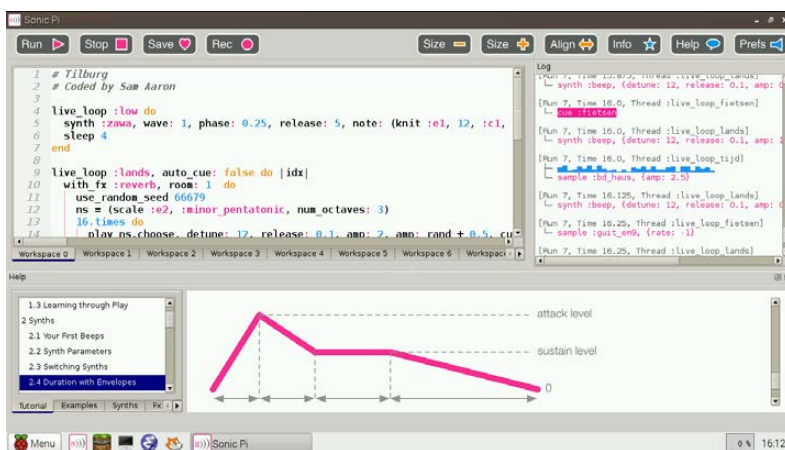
Sonic Pi

Run Stop Save Rec Size Size Align Info Help Prefs

1 # Tilburg
2 # Coded by Sam Aaron
3
4 live_loop :low do
5 synth :zawa, wave: 1, phase: 0.25, release: 5, note: (knit :e1, 12, :c1,
6 sleep 4
7 end
8
9 live_loop :lands, auto_cue: false do |idx|
10 with_fx :reverb, room: 1 do
11 use_random_seed 66679
12 ns = (scale :e2, :minor_pentatonic, num_octaves: 3)
13 16.times do
14 play ns.choose, detune: 12, release: 0.1, amp: 2, amp: rand + 0.5, cu

Workspace 0 Workspace 1 Workspace 2 Workspace 3 Workspace 4 Workspace 5 Workspace 6 Workspac

Log
[Run 7, Time 15.875, Thread :live_loop_lands]
└ synth :beep, {detune: 12, release: 0.1, amp: 0
[Run 7, Time 16.0, Thread :live_loop_fietsen]
└ cue :fietsen
[Run 7, Time 16.0, Thread :live_loop_lands]
└ synth :beep, {detune: 12, release: 0.1, amp: 1
[Run 7, Time 16.0, Thread :live_loop_tijd]
└ sample :bd_haus, {amp: 2.5}
[Run 7, Time 16.125, Thread :live_loop_lands]
└ synth :beep, {detune: 12, release: 0.1, amp: 0
[Run 7, Time 16.25, Thread :live_loop_fietsen]
└ sample :guit_em9, {rate: -1}
[Run 7, Time 16.25, Thread :live_loop_lands]

Help
1.3 Learning through Play
2 Synths
2.1 Your First Beeps
2.2 Synth Parameters
2.3 Switching Synths
2.4 Duration with Envelopes

Tutorial Examples Synths Fx

attack level
sustain level
0

Menu Sonic Pi 0 % 16:12